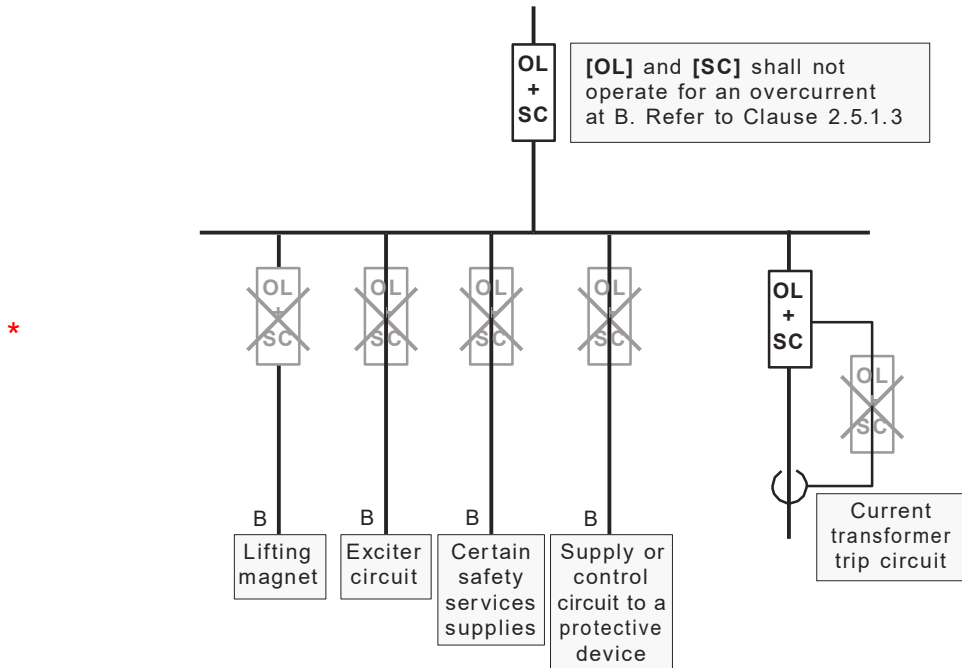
OL
+
SC

[OL] and [SC] shall not operate for an overcurrent at B. Refer to Clause 2.5.1.3

*

OL
+
SC

OL
+
SC

OL
+
SC

OL
+
SC

OL
+
SC

OL
+
SC

B
Lifting magnet

B
Exciter circuit

B
Certain safety services supplies

B
Supply or control circuit to a protective device

Current transformer trip circuit